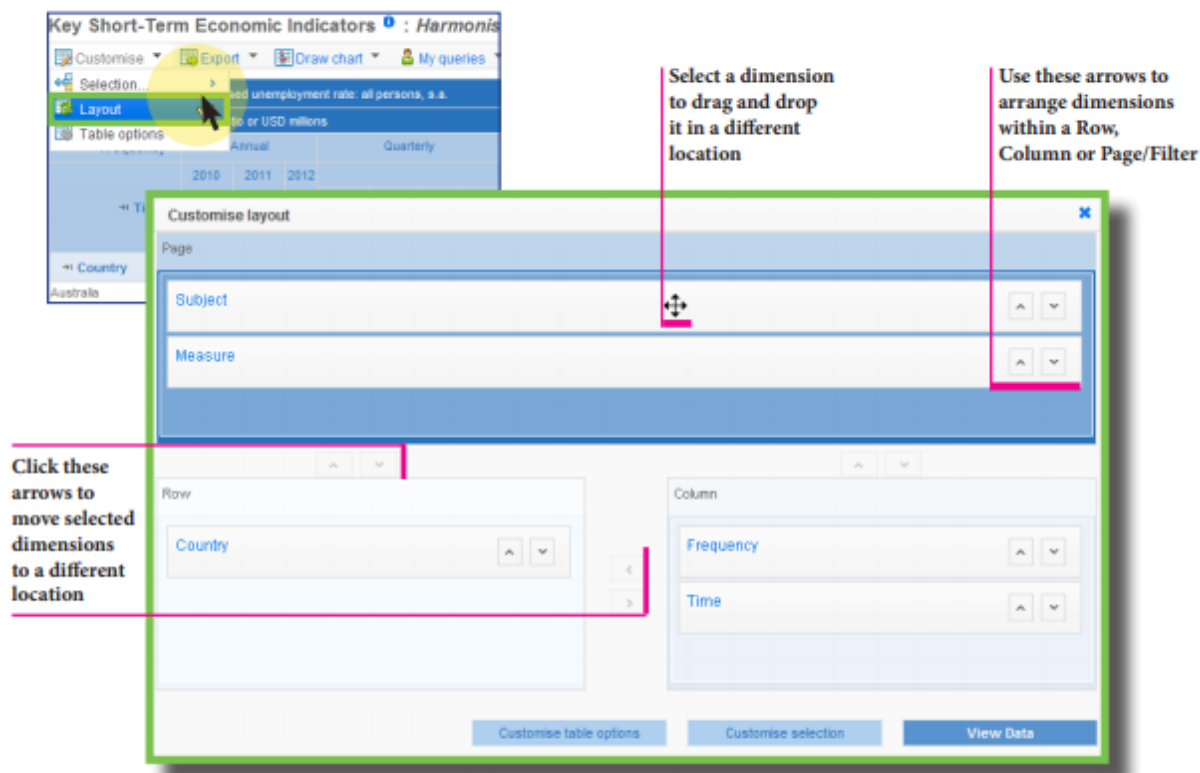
Key Short-Term Economic Indicators : Harmonis

Customise Export Draw chart My queries

Selection...

Layout

Table options

sed unemployment rate: all persons, s.a.

tio or USD millions

Annual Quarterly

2010 2011 2012

Country

Australia

Select a dimension to drag and drop it in a different location

Use these arrows to arrange dimensions within a Row, Column or Page/Filter

Customise layout

Page

Subject

Measure

Click these arrows to move selected dimensions to a different location

Row

Country

Column

Frequency

Time

Customise table options

Customise selection

View Data